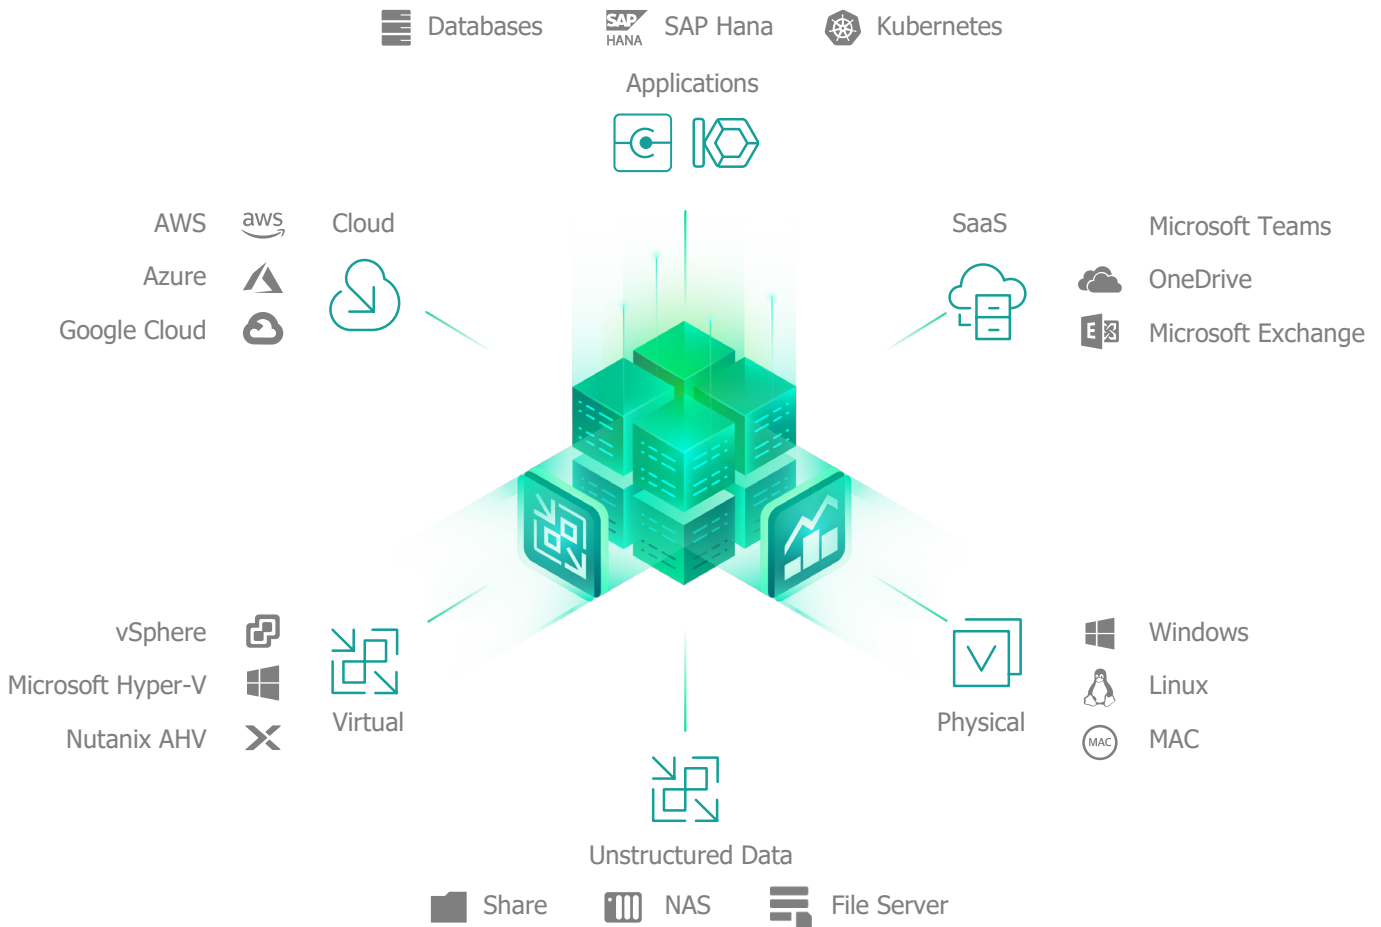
Databases SAP HANA SAP Hana Kubernetes

Applications

AWS aws Cloud
Azure
Google Cloud

SaaS
Microsoft Teams
OneDrive
Microsoft Exchange

vSphere
Microsoft Hyper-V
Nutanix AHV
Virtual

Physical
Windows
Linux
MAC MAC

Unstructured Data

Share NAS File Server